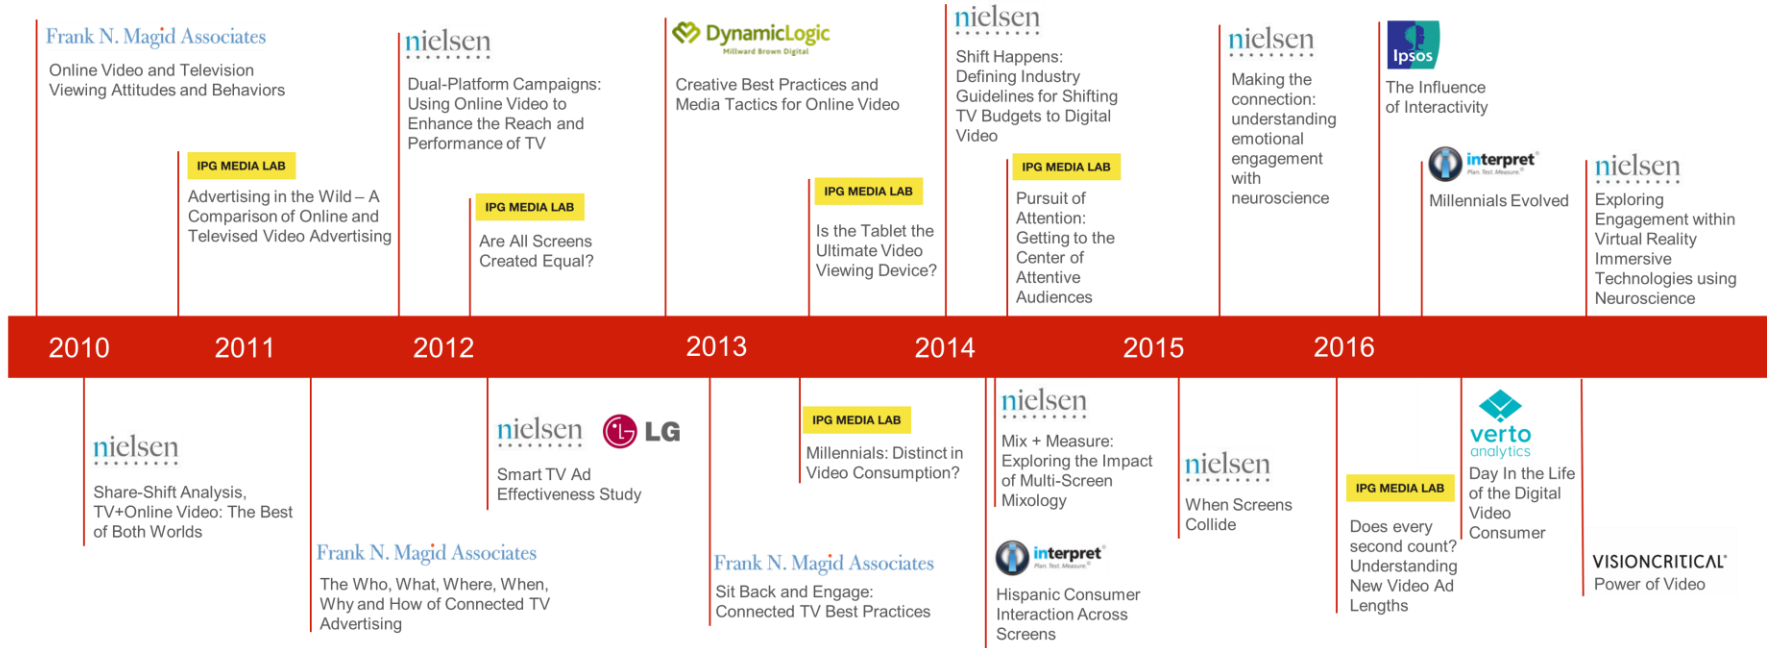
Frank N. Magid Associates
Online Video and Television Viewing Attitudes and Behaviors

IPG MEDIA LAB
Advertising in the Wild – A Comparison of Online and Televised Video Advertising

nielsen
Dual-Platform Campaigns: Using Online Video to Enhance the Reach and Performance of TV

IPG MEDIA LAB
Are All Screens Created Equal?

DynamicLogic
Millward Brown Digital
Creative Best Practices and Media Tactics for Online Video

IPG MEDIA LAB
Is the Tablet the Ultimate Video Viewing Device?

nielsen
Shift Happens: Defining Industry Guidelines for Shifting TV Budgets to Digital Video

IPG MEDIA LAB
Pursuit of Attention: Getting to the Center of Attentive Audiences

nielsen
Making the connection: understanding emotional engagement with neuroscience

Ipsos
The Influence of Interactivity

interpret
Plan. Test. Measure.
Millennials Evolved

nielsen
Exploring Engagement within Virtual Reality Immersive Technologies using Neuroscience

2010 2011 2012 2013 2014 2015 2016

nielsen
Share-Shift Analysis, TV+Online Video: The Best of Both Worlds

Frank N. Magid Associates
The Who, What, Where, When, Why and How of Connected TV Advertising

nielsen LG
Smart TV Ad Effectiveness Study

Frank N. Magid Associates
Sit Back and Engage: Connected TV Best Practices

IPG MEDIA LAB
Millennials: Distinct in Video Consumption?

nielsen
Mix + Measure: Exploring the Impact of Multi-Screen Mixology

interpret
Plan. Test. Measure.
Hispanic Consumer Interaction Across Screens

nielsen
When Screens Collide

IPG MEDIA LAB
Does every second count? Understanding New Video Ad Lengths

verto analytics
Day In the Life of the Digital Video Consumer

VISIONCRITICAL
Power of Video